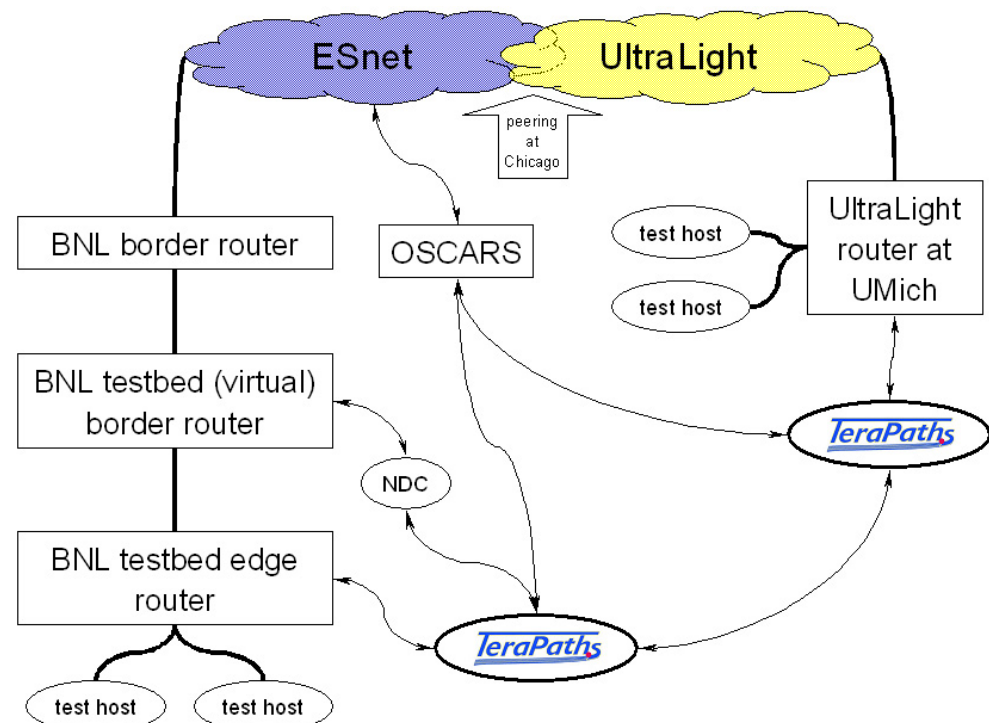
ESnet

UltraLight

peering at Chicago

BNL border router

OSCARS

test host

test host

UltraLight router at UMich

BNL testbed (virtual) border router

TeraPaths

NDC

BNL testbed edge router

TeraPaths

test host

test host